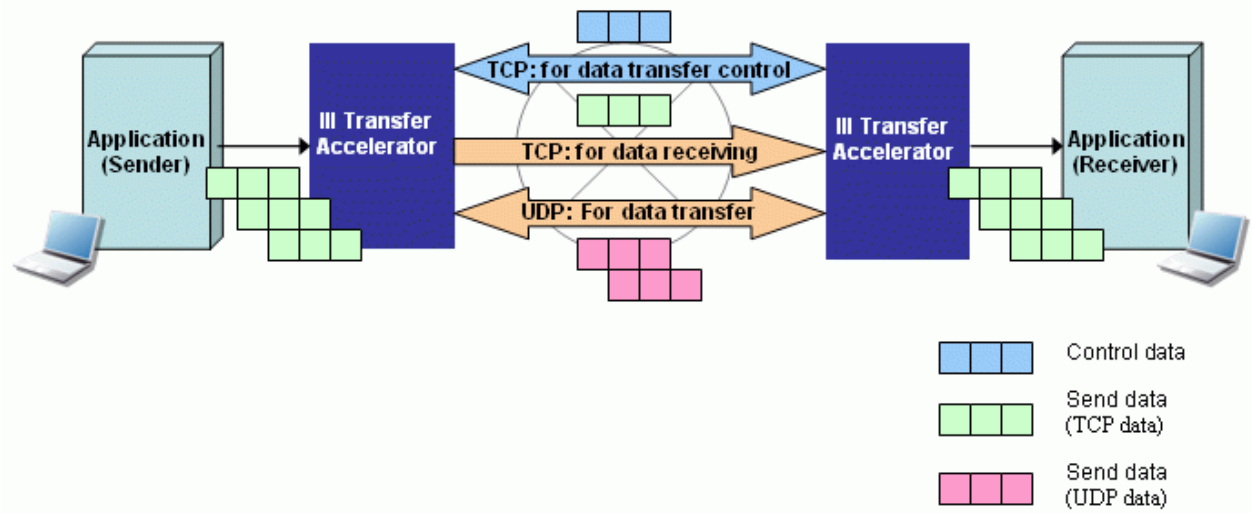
Application (Sender)

III Transfer Accelerator

TCP: for data transfer control

TCP: for data receiving

UDP: For data transfer

III Transfer Accelerator

Application (Receiver)

Control data

Send data (TCP data)

Send data (UDP data)